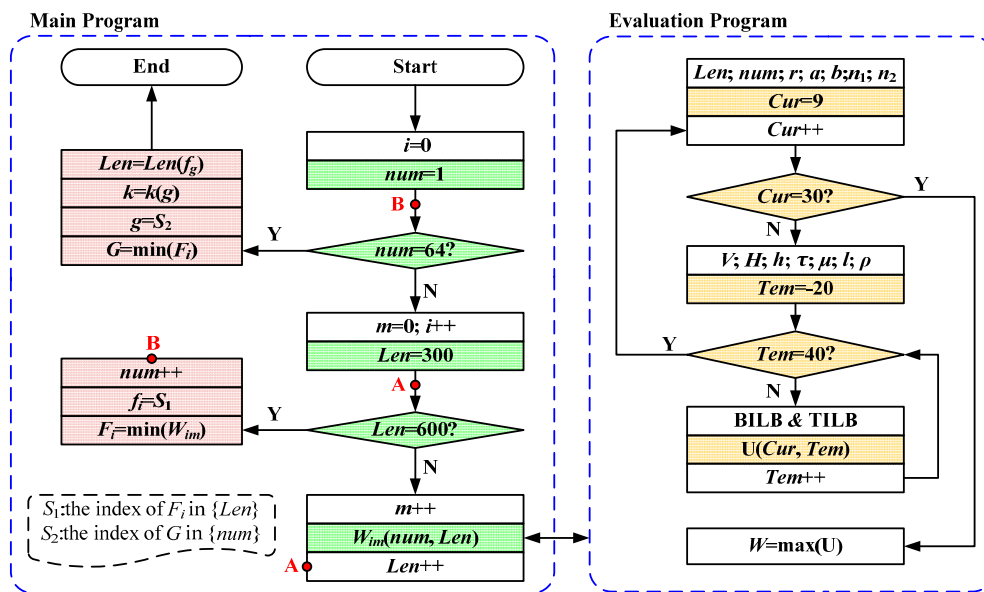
Main Program

End

Start

$Len=Len(f_g)$

$k=k(g)$

$g=S_2$

$G=\min(F_i)$

$i=0$

$num=1$

B

Y

$num=64?$

N

$m=0; i{+}{+}$

$Len=300$

A

B

$num{+}{+}$

$f_i=S_1$

$F_i=\min(W_{im})$

Y

$Len=600?$

N

$S_1$:the index of $F_i$ in $\{Len\}$
$S_2$:the index of $G$ in $\{num\}$

$m{+}{+}$

$W_{im}(num, Len)$

A

$Len{+}{+}$

Evaluation Program

$Len; num; r; a; b; n_1; n_2$

$Cur=9$

$Cur{+}{+}$

$Cur=30?$

Y

N

$V; H; h; \tau; \mu; l; \rho$

$Tem=-20$

Y

$Tem=40?$

N

BILB & TILB

U($Cur$, $Tem$)

$Tem{+}{+}$

$W=\max(\text{U})$